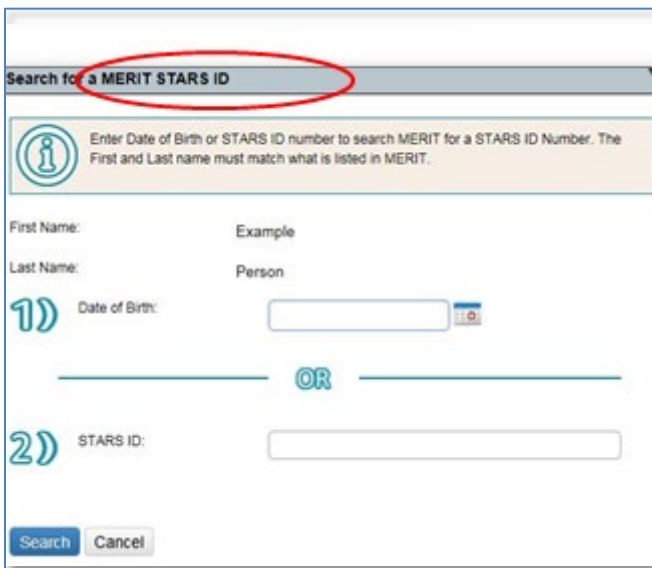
Search for a MERIT STARS ID

Enter Date of Birth or STARS ID number to search MERIT for a STARS ID Number. The First and Last name must match what is listed in MERIT.

First Name: Example

Last Name: Person

1) Date of Birth:

OR

2) STARS ID:

Search Cancel